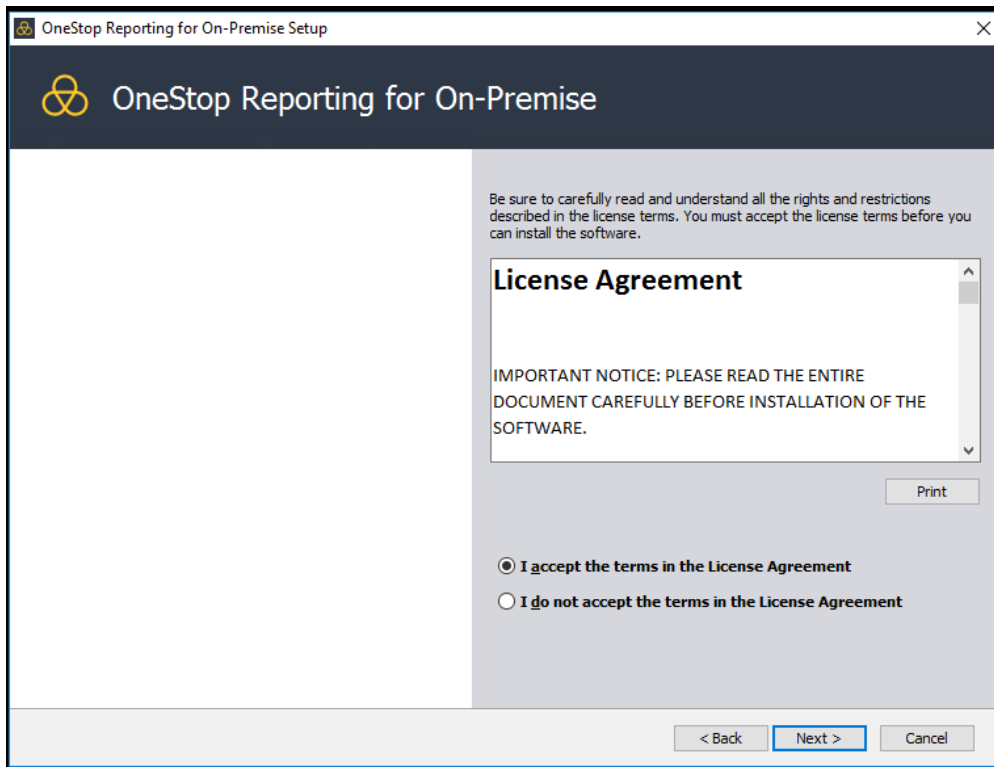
OneStop Reporting for On-Premise Setup

OneStop Reporting for On-Premise

Be sure to carefully read and understand all the rights and restrictions described in the license terms. You must accept the license terms before you can install the software.

License Agreement

IMPORTANT NOTICE: PLEASE READ THE ENTIRE DOCUMENT CAREFULLY BEFORE INSTALLATION OF THE SOFTWARE.

Print

I accept the terms in the License Agreement

I do not accept the terms in the License Agreement

< Back

Next >

Cancel